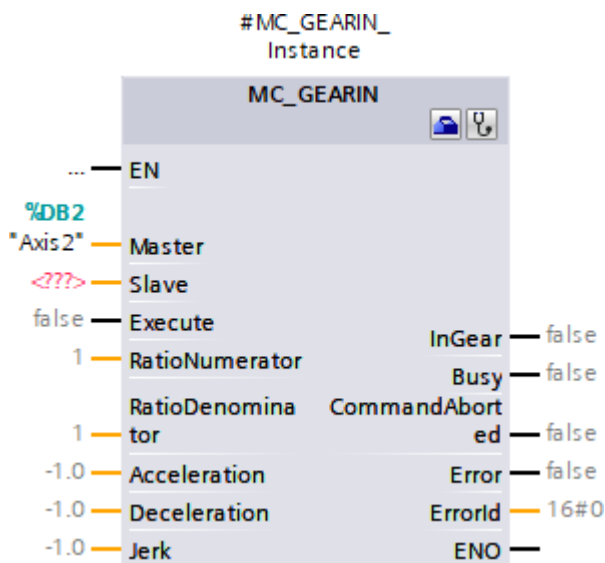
#MC_GEARIN_
Instance

MC_GEARIN

... EN

%DB2
"Axis2" Master

<???> Slave

false Execute

1 RatioNumerator

1 RatioDenominator

-1.0 Acceleration

-1.0 Deceleration

-1.0 Jerk

InGear false

Busy false

CommandAborted false

Error false

ErrorId 16#0

ENO